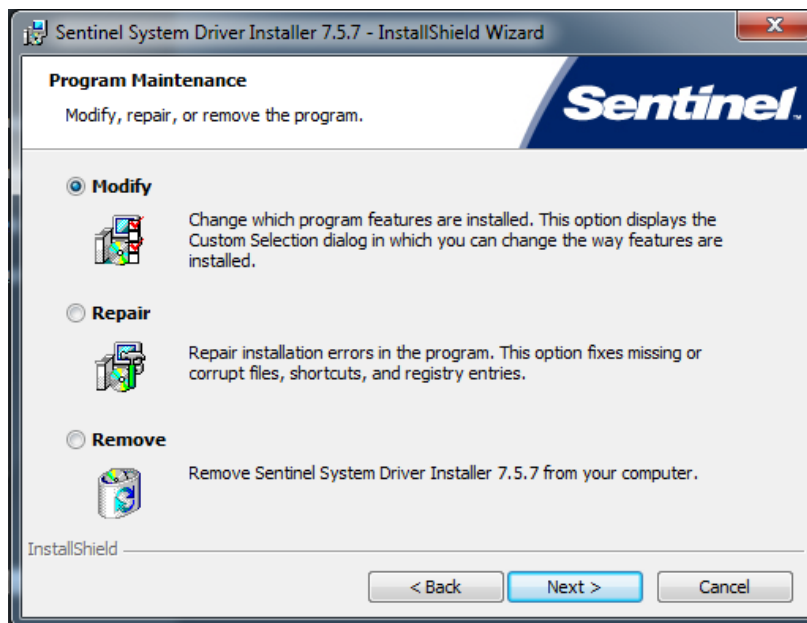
Sentinel System Driver Installer 7.5.7 - InstallShield Wizard

Program Maintenance

Modify, repair, or remove the program.

Sentinel

Modify

Change which program features are installed. This option displays the Custom Selection dialog in which you can change the way features are installed.

Repair

Repair installation errors in the program. This option fixes missing or corrupt files, shortcuts, and registry entries.

Remove

Remove Sentinel System Driver Installer 7.5.7 from your computer.

InstallShield

< Back

Next >

Cancel